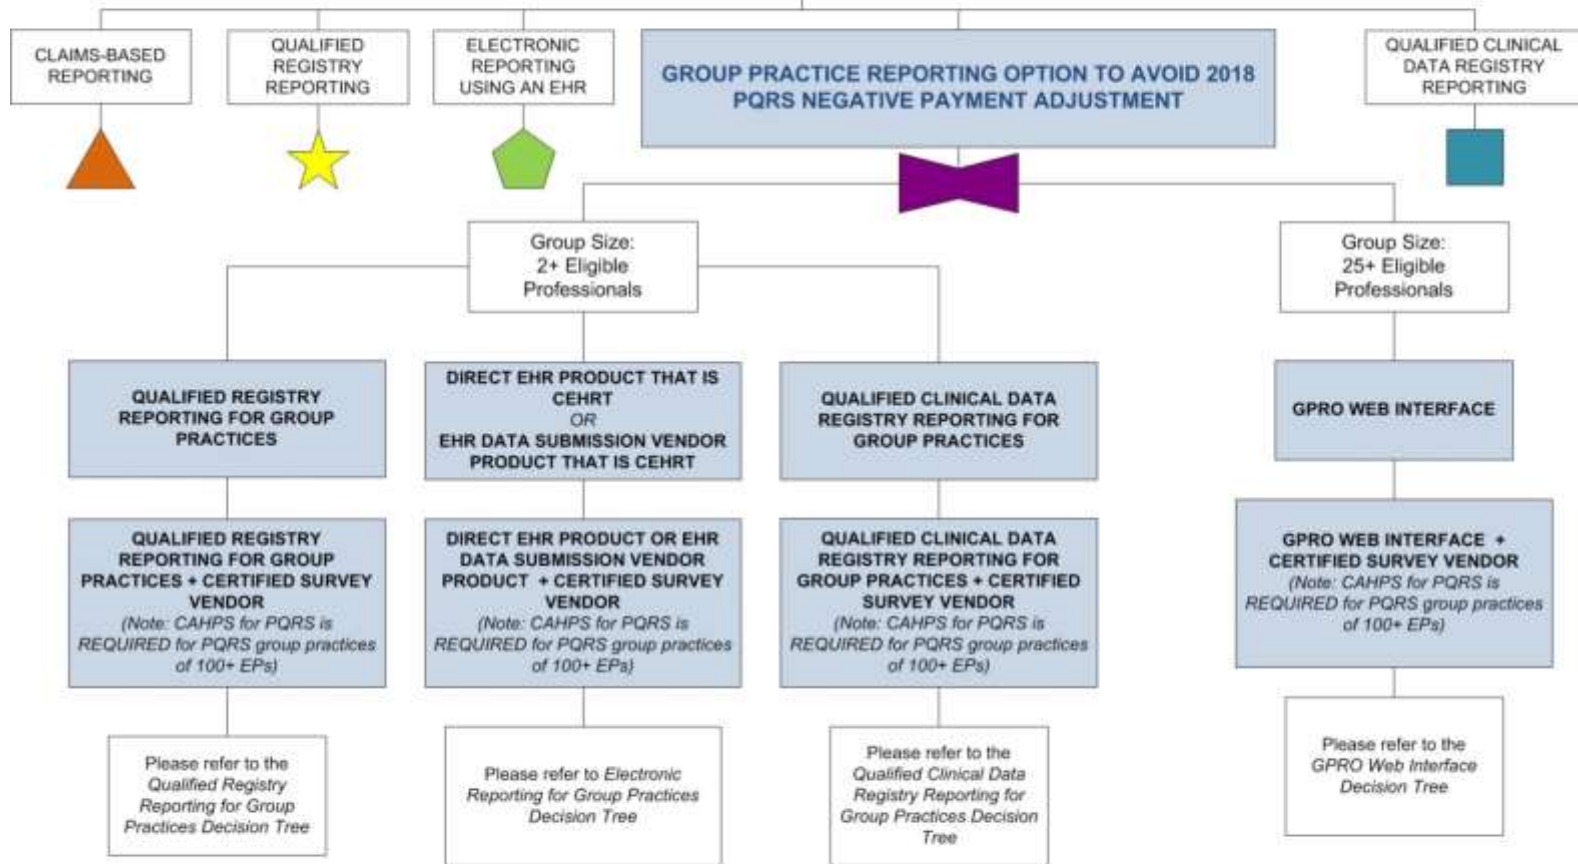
CLAIMS-BASED REPORTING

QUALIFIED REGISTRY REPORTING

ELECTRONIC REPORTING USING AN EHR

GROUP PRACTICE REPORTING OPTION TO AVOID 2018 PQRS NEGATIVE PAYMENT ADJUSTMENT

QUALIFIED CLINICAL DATA REGISTRY REPORTING

Group Size: 2+ Eligible Professionals

Group Size: 25+ Eligible Professionals

QUALIFIED REGISTRY REPORTING FOR GROUP PRACTICES

DIRECT EHR PRODUCT THAT IS CEHRT
OR
EHR DATA SUBMISSION VENDOR PRODUCT THAT IS CEHRT

QUALIFIED CLINICAL DATA REGISTRY REPORTING FOR GROUP PRACTICES

GPRO WEB INTERFACE

QUALIFIED REGISTRY REPORTING FOR GROUP PRACTICES + CERTIFIED SURVEY VENDOR
(Note: CAHPS for PQRS is REQUIRED for PQRS group practices of 100+ EPs)

DIRECT EHR PRODUCT OR EHR DATA SUBMISSION VENDOR PRODUCT + CERTIFIED SURVEY VENDOR
(Note: CAHPS for PQRS is REQUIRED for PQRS group practices of 100+ EPs)

QUALIFIED CLINICAL DATA REGISTRY REPORTING FOR GROUP PRACTICES + CERTIFIED SURVEY VENDOR
(Note: CAHPS for PQRS is REQUIRED for PQRS group practices of 100+ EPs)

GPRO WEB INTERFACE + CERTIFIED SURVEY VENDOR
(Note: CAHPS for PQRS is REQUIRED for PQRS group practices of 100+ EPs)

Please refer to the Qualified Registry Reporting for Group Practices Decision Tree

Please refer to Electronic Reporting for Group Practices Decision Tree

Please refer to the Qualified Clinical Data Registry Reporting for Group Practices Decision Tree

Please refer to the GPRO Web Interface Decision Tree